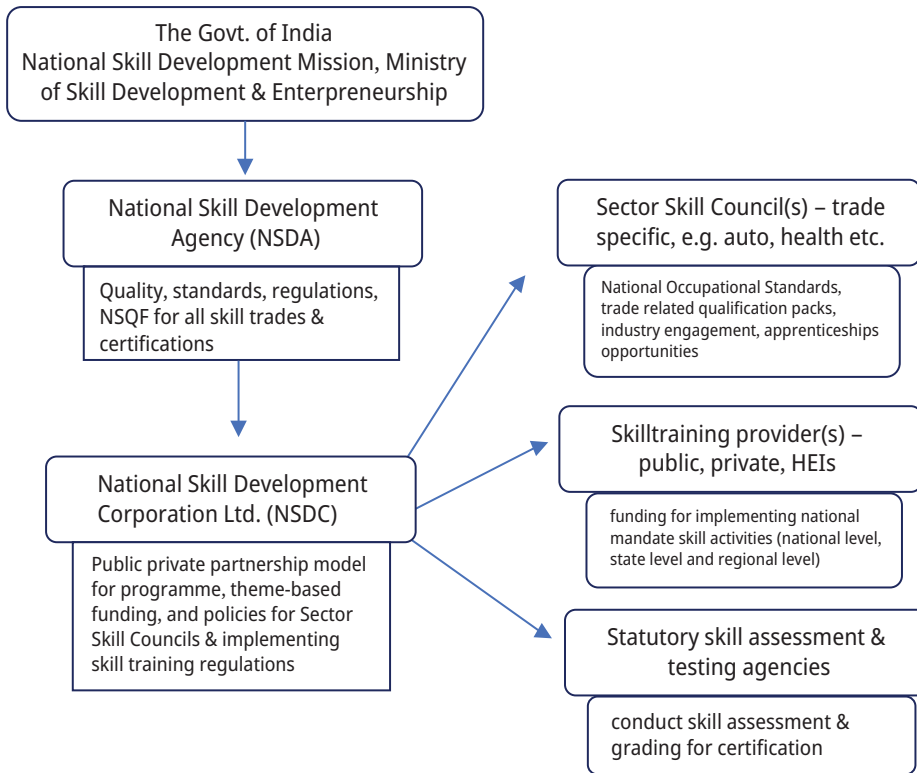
The Govt. of India
National Skill Development Mission, Ministry of Skill Development & Enterpreneurship

National Skill Development Agency (NSDA)

Quality, standards, regulations, NSQF for all skill trades & certifications

National Skill Development Corporation Ltd. (NSDC)

Public private partnership model for programme, theme-based funding, and policies for Sector Skill Councils & implementing skill training regulations

Sector Skill Council(s) – trade specific, e.g. auto, health etc.

National Occupational Standards, trade related qualification packs, industry engagement, apprenticeships opportunities

Skilltraining provider(s) – public, private, HEIs

funding for implementing national mandate skill activities (national level, state level and regional level)

Statutory skill assessment & testing agencies

conduct skill assessment & grading for certification